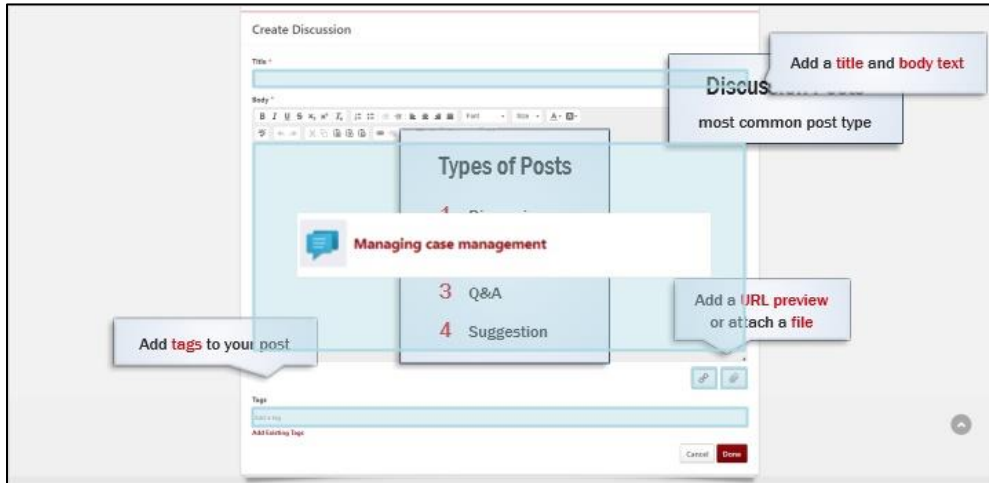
Create Discussion

Title *

Body *

Font Size

Add a title and body text

Discuss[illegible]

most common post type

Types of Posts

1 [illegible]

Managing case management

3 Q&A

4 Suggestion

Add a URL preview or attach a file

Add tags to your post

Tags

Add a tag

Add Existing Tags

Cancel Done